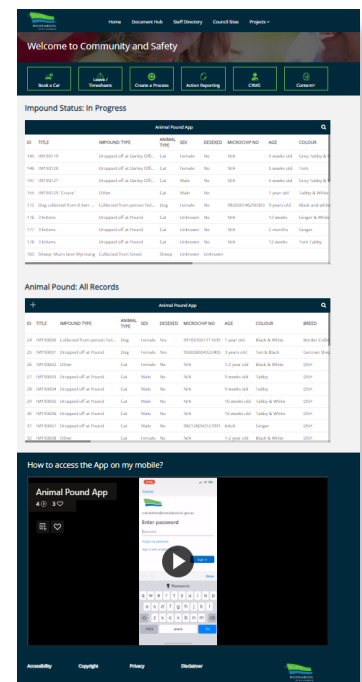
Home Document Hub Staff Directory Council Sites Projects

Welcome to Community and Safety

Book a Car
Leave / Timesheets
Create a Process
Action Reporting
CRMS
Contacts

Impound Status: In Progress

Animal Pound App

| ID | TITLE | IMPOUND TYPE | ANIMAL TYPE | SEX | DESEXED | MICROCHIP NO | AGE | COLOUR |
|---|---|---|---|---|---|---|---|---|
| 145 | IN190110 | Dropped off at Darley Offi... | Cat | Female | No | N/A | 10 weeks old | Grey Tabby & |
| 146 | IN190120 | Dropped off at Darley Offi... | Cat | Female | No | N/A | 10 weeks old | Tort |
| 147 | IN190121 | Dropped off at Darley Offi... | Cat | Female | No | N/A | 10 weeks old | Grey Tabby & |
| 159 | IN190129 "Cruise" | Other | Cat | Male | No | | 1 year old | Tabby & White |
| 172 | Dog collected from 8 Kerr ... | Collected from person hol... | Dog | Female | No | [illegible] | 8 years old | Black and white |
| 176 | 8 kittens | Dropped off at Pound | Cat | Unknown | No | N/A | 12 weeks | Ginger & White |
| 176 | 8 kittens | Dropped off at Pound | Cat | Unknown | No | N/A | 12 weeks | Ginger |
| 177 | 8 kittens | Dropped off at Pound | Cat | Unknown | No | N/A | 2 months | Ginger |
| 178 | 8 kittens | Dropped off at Pound | Cat | Unknown | No | N/A | 12 weeks | Tort Tabby |
| 183 | Sheep- Mum-Jane Myrniong | Collected from Street | Sheep | Unknown | Unknown | | | |

Animal Pound: All Records

Animal Pound App

| ID | TITLE | IMPOUND TYPE | ANIMAL TYPE | SEX | DESEXED | MICROCHIP NO | AGE | COLOUR | BREED |
|---|---|---|---|---|---|---|---|---|---|
| 24 | NP190001 | Collected from person hol... | Dog | Female | Yes | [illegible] | 10 weeks old | Black & White | Border Collie |
| 25 | NP190001 | Dropped off at Pound | Dog | Female | No | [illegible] | 3 years old | Tan & Black | German She |
| 26 | NP190002 | Other | Cat | Female | No | N/A | 1-2 year old | Black & White | DSH |
| 27 | NP190003 | Dropped off at Pound | Cat | Male | No | N/A | 8 weeks old | Tabby | DSH |
| 28 | NP190004 | Dropped off at Pound | Cat | Male | No | N/A | 9 weeks old | Tabby | DSH |
| 29 | NP190005 | Dropped off at Pound | Cat | Male | No | N/A | 10 weeks old | Tabby & White | DSH |
| 30 | NP190006 | Dropped off at Pound | Cat | Male | No | N/A | 10 weeks old | Tabby & White | DSH |
| 31 | NP190007 | Dropped off at Pound | Cat | Male | No | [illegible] | Adult | Ginger | DSH |
| 32 | NP190008 | Other | Cat | Male | No | N/A | 1-2 year old | Black & White | DSH |

How to access the App on my mobile?

Animal Pound App
4 3

Enter password
Sign in

Accessibility Copyright Privacy Disclaimer